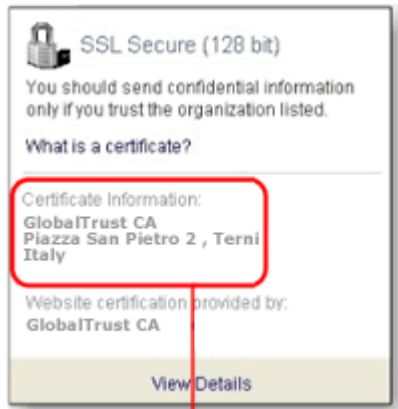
SSL Secure (128 bit)

You should send confidential information only if you trust the organization listed.

What is a certificate?

Certificate Information:
GlobalTrust CA
Piazza San Pietro 2 , Terni
Italy

Website certification provided by:
GlobalTrust CA

View Details